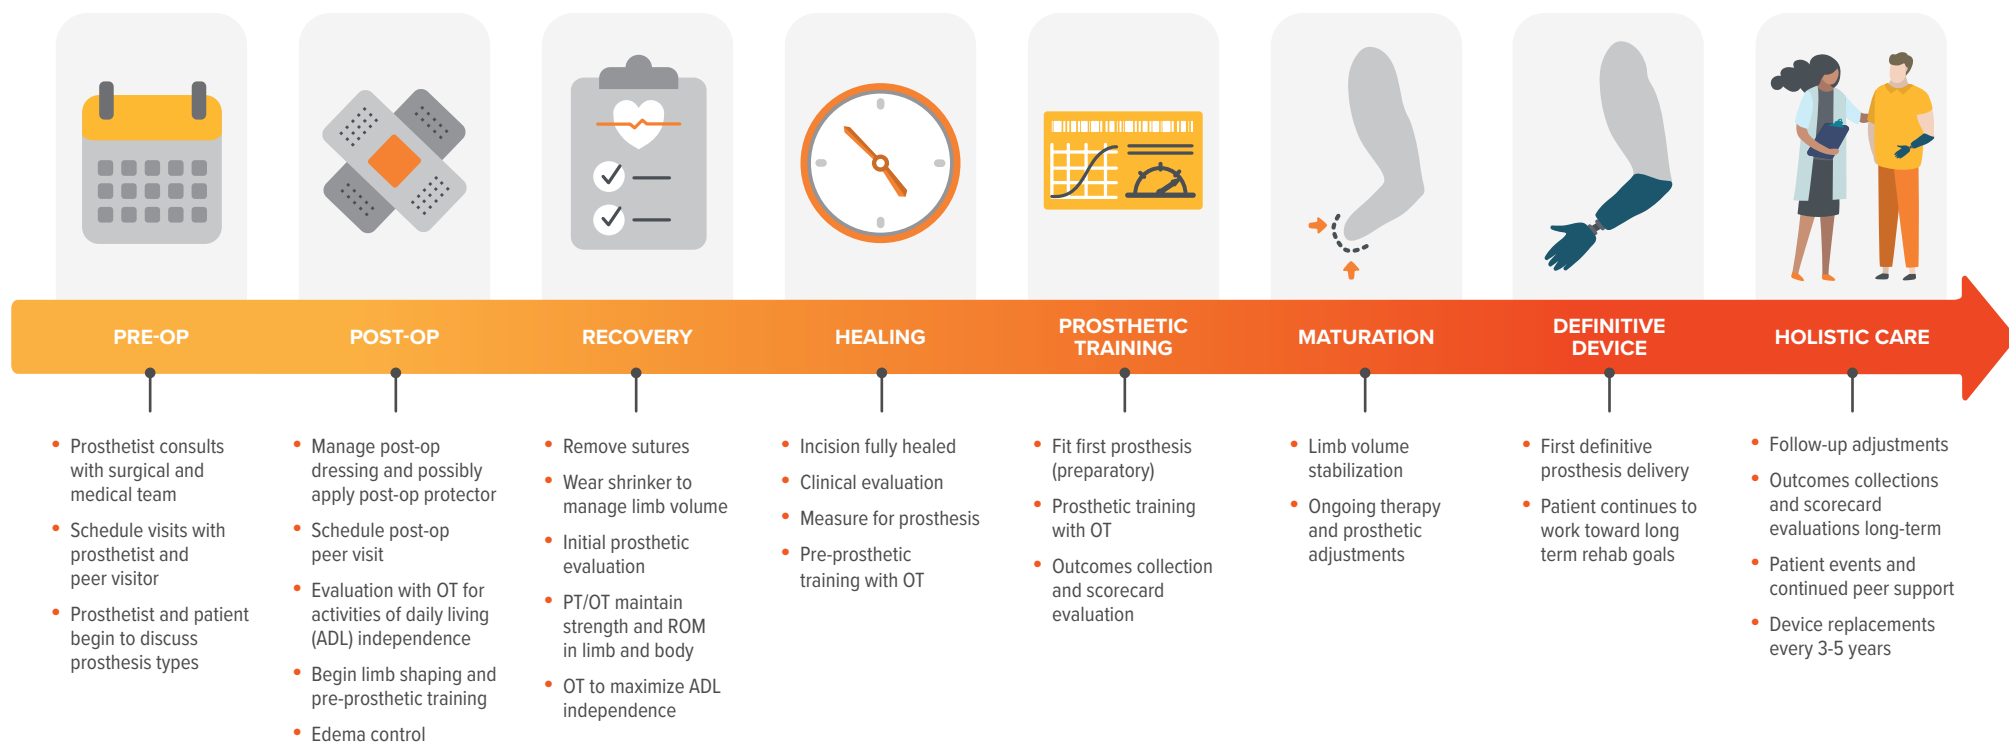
PRE-OP

- Prosthetist consults with surgical and medical team
- Schedule visits with prosthetist and peer visitor
- Prosthetist and patient begin to discuss prosthesis types

POST-OP

- Manage post-op dressing and possibly apply post-op protector
- Schedule post-op peer visit
- Evaluation with OT for activities of daily living (ADL) independence
- Begin limb shaping and pre-prosthetic training
- Edema control

RECOVERY

- Remove sutures
- Wear shrinker to manage limb volume
- Initial prosthetic evaluation
- PT/OT maintain strength and ROM in limb and body
- OT to maximize ADL independence

HEALING

- Incision fully healed
- Clinical evaluation
- Measure for prosthesis
- Pre-prosthetic training with OT

PROSTHETIC TRAINING

- Fit first prosthesis (preparatory)
- Prosthetic training with OT
- Outcomes collection and scorecard evaluation

MATURATION

- Limb volume stabilization
- Ongoing therapy and prosthetic adjustments

DEFINITIVE DEVICE

- First definitive prosthesis delivery
- Patient continues to work toward long term rehab goals

HOLISTIC CARE

- Follow-up adjustments
- Outcomes collections and scorecard evaluations long-term
- Patient events and continued peer support
- Device replacements every 3-5 years